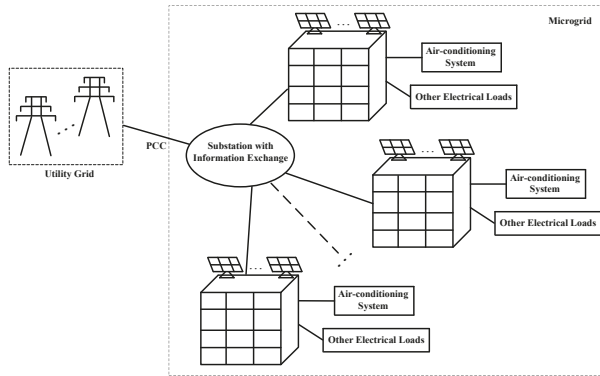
Microgrid

Air-conditioning System

Other Electrical Loads

Utility Grid

PCC

Substation with Information Exchange

Air-conditioning System

Other Electrical Loads

Air-conditioning System

Other Electrical Loads